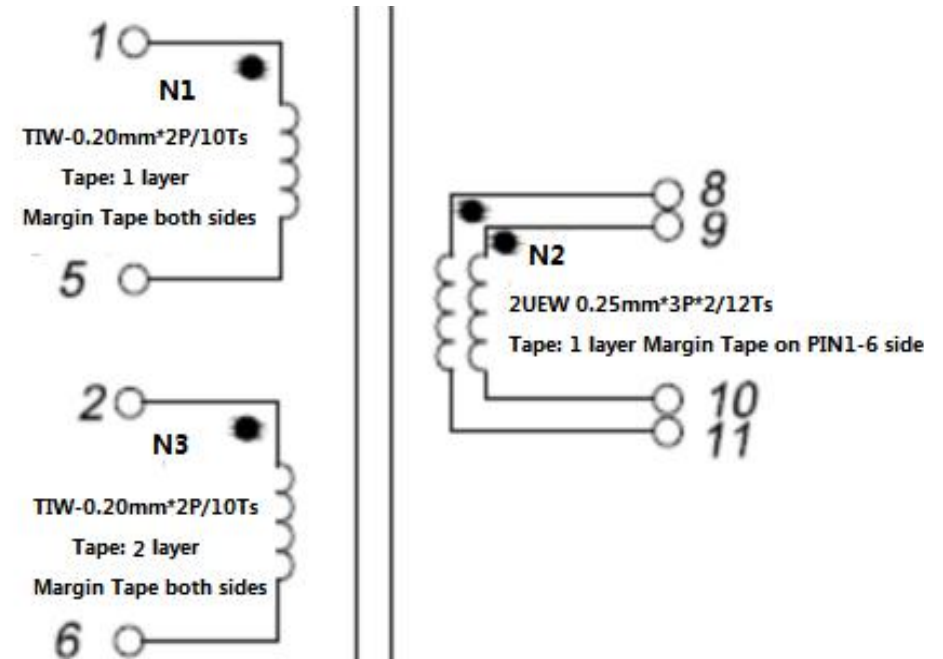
1
N1
TIW-0.20mm*2P/10Ts
Tape: 1 layer
Margin Tape both sides
5

2
N3
TIW-0.20mm*2P/10Ts
Tape: 2 layer
Margin Tape both sides
6

8
9
N2
2UEW 0.25mm*3P*2/12Ts
Tape: 1 layer Margin Tape on PIN1-6 side
10
11